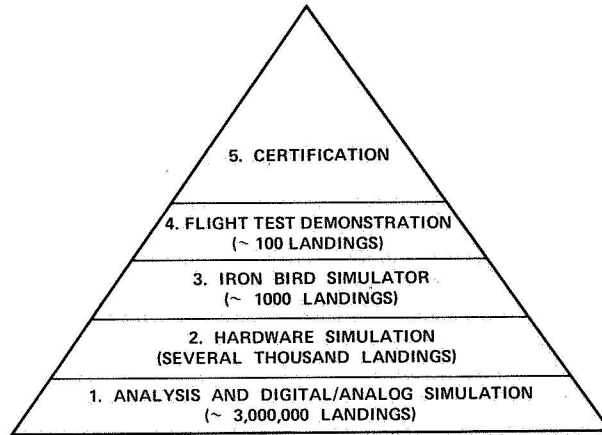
5. CERTIFICATION

4. FLIGHT TEST DEMONSTRATION
(~ 100 LANDINGS)

3. IRON BIRD SIMULATOR
(~ 1000 LANDINGS)

2. HARDWARE SIMULATION
(SEVERAL THOUSAND LANDINGS)

1. ANALYSIS AND DIGITAL/ANALOG SIMULATION
(~ 3,000,000 LANDINGS)